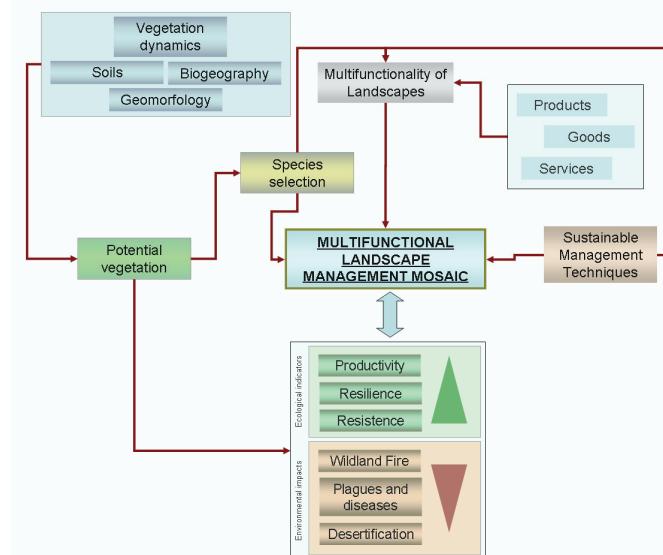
Vegetation dynamics

Soils

Biogeography

Geomorfology

Multifunctionality of Landscapes

Products

Goods

Services

Species selection

Potential vegetation

MULTIFUNCTIONAL LANDSCAPE MANAGEMENT MOSAIC

Sustainable Management Techniques

Ecological indicators

Productivity

Resilience

Resistence

Environmental impacts

Wildland Fire

Plagues and diseases

Desertification